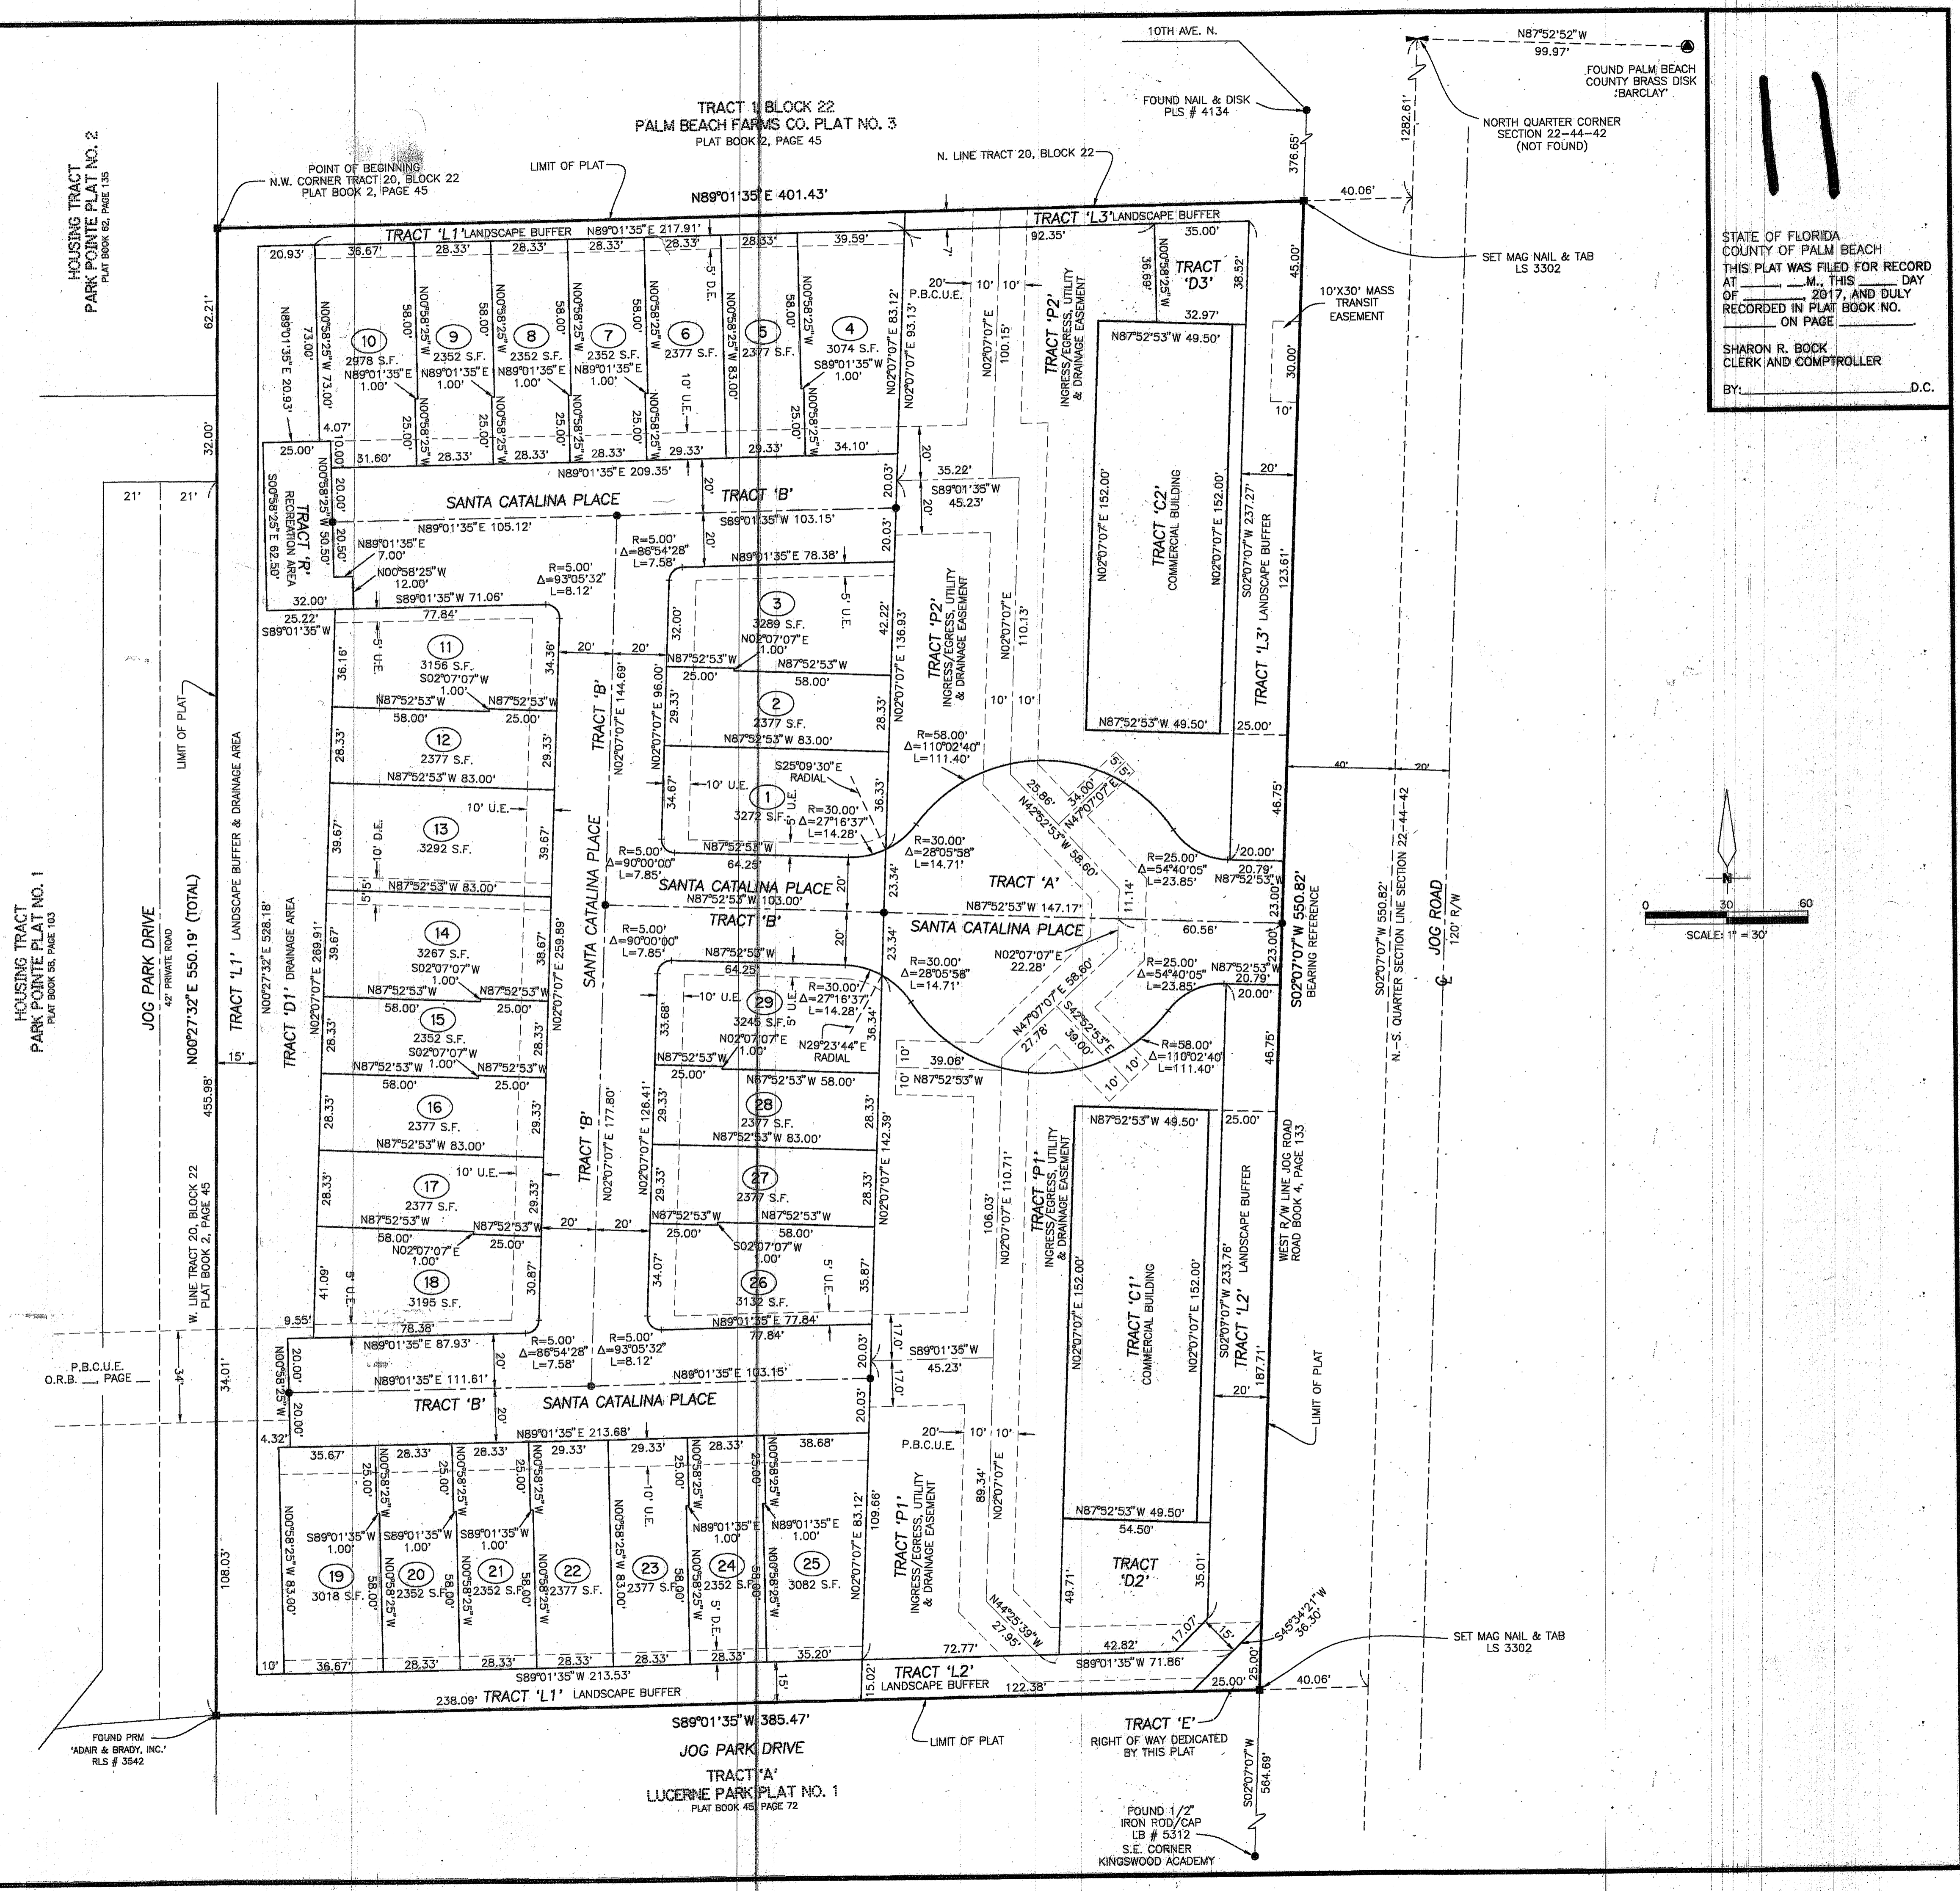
10TH AVE. N.

N87°52'52"W
99.97'

FOUND PALM BEACH COUNTY BRASS DISK 'BARCLAY'

FOUND NAIL & DISK PLS # 4134

NORTH QUARTER CORNER SECTION 22-44-42 (NOT FOUND)

TRACT 1, BLOCK 22
PALM BEACH FARMS CO. PLAT NO. 3
PLAT BOOK 2, PAGE 45

11

STATE OF FLORIDA
COUNTY OF PALM BEACH
THIS PLAT WAS FILED FOR RECORD AT ______ .M., THIS ______ DAY OF ________, 2017, AND DULY RECORDED IN PLAT BOOK NO. ______ ON PAGE ______

SHARON R. BOCK
CLERK AND COMPTROLLER

BY:________________D.C.

HOUSING TRACT
PARK POINTE PLAT NO. 2
PLAT BOOK 62, PAGE 135

POINT OF BEGINNING
N.W. CORNER TRACT 20, BLOCK 22
PLAT BOOK 2, PAGE 45

LIMIT OF PLAT

N. LINE TRACT 20, BLOCK 22

N89°01'35"E 401.43'

1282.61'
376.65'
40.06'
45.00'

SET MAG NAIL & TAB LS 3302

10'X30' MASS TRANSIT EASEMENT

TRACT 'L1' LANDSCAPE BUFFER N89°01'35"E 217.91'
TRACT 'L3' LANDSCAPE BUFFER
92.35'
35.00'
TRACT 'D3'
36.69'
38.52'
N00°58'25"W
32.97'

20.93' 36.67' 28.33' 28.33' 28.33' 28.33' 28.33' 39.59'

10
2978 S.F.
9
2352 S.F.
8
2352 S.F.
7
2352 S.F.
6
2377 S.F.
5
2377 S.F.
4
3074 S.F.

N89°01'35"E 1.00'
S89°01'35"W 1.00'
5' D.E.
10' U.E.

N02°07'07"E 83.12'
N02°07'07"E 93.13'
20' P.B.C.U.E.
10' 10'
100.15'
N02°07'07"E
TRACT 'P2'
INGRESS/EGRESS, UTILITY & DRAINAGE EASEMENT

N87°52'53"W 49.50'

62.21'
32.00'
21' 21'

N89°01'35"E 20.93'
N00°58'25"W 73.00'
73.00'
58.00'
25.00'
N00°58'25"W 83.00'
4.07'
10.00'
31.60' 28.33' 28.33' 28.33' 29.33' 29.33' 34.10'
25.00'

N89°01'35"E 209.35'

SANTA CATALINA PLACE
TRACT 'B'
20'
20.03'
35.22'
S89°01'35"W 45.23'
20'

TRACT 'R' RECREATION AREA
S00°58'25"E 62.50'
N00°58'25"W 50.50'
20.00'
20.50'
N89°01'35"E 105.12'
S89°01'35"W 103.15'
N89°01'35"E 7.00'
N00°58'25"W 12.00'
R=5.00' Δ=86°54'28" L=7.58'
R=5.00' Δ=93°05'32" L=8.12'
N89°01'35"E 78.38'
S89°01'35"W 71.06'
32.00'
25.22'
S89°01'35"W
77.84'

TRACT 'C2'
COMMERCIAL BUILDING
N02°07'07"E 152.00'
N02°07'07"E 152.00'
20'
S02°07'07"W 237.27'
123.61'
TRACT 'L3' LANDSCAPE BUFFER
30.00'
10'

3
3289 S.F.
N02°07'07"E 1.00'
N87°52'53"W
N87°52'53"W
25.00'
58.00'
5' U.E.
42.22'
N02°07'07"E 136.93'
TRACT 'P2'
INGRESS/EGRESS, UTILITY & DRAINAGE EASEMENT
N02°07'07"E 110.13'
10' 10'

11
3156 S.F.
S02°07'07"W 1.00'
N87°52'53"W
N87°52'53"W
58.00'
25.00'
36.16'
34.36'
5' U.E.
20' 20'

TRACT 'B'
N02°07'07"E 144.69'
N02°07'07"E 96.00'
32.00'
29.33'

2
2377 S.F.
N87°52'53"W 83.00'
28.33'

N87°52'53"W 49.50'
25.00'

R=58.00' Δ=110°02'40" L=111.40'

12
2377 S.F.
N87°52'53"W 83.00'
28.33'
29.33'

S25°09'30"E RADIAL
1
3272 S.F.
10' U.E.
5' U.E.
34.67'
36.33'
R=30.00' Δ=27°16'37" L=14.28'
N87°52'53"W
64.25'
R=5.00' Δ=90°00'00" L=7.85'

25.86'
34.00'
N42°52'53"W 58.60'
N47°07'07"E
5' 5'
R=30.00' Δ=28°05'58" L=14.71'
46.75'
40' 20'
20.00'
R=25.00' Δ=54°40'05" L=23.85'
20.79'
N87°52'53"W

13
3292 S.F.
10' U.E.
10' D.E.
39.67'
39.67'
N87°52'53"W 83.00'
5' 5'

SANTA CATALINA PLACE
N87°52'53"W 103.00'
TRACT 'B'
20'
23.34'
TRACT 'A'
11.14'
N87°52'53"W 147.17'
SANTA CATALINA PLACE
23.00'
N02°07'07"E 22.28'
60.56'
23.00'
S02°07'07"W 550.82'
BEARING REFERENCE

S02°07'07"W 550.82'
N.-S. QUARTER SECTION LINE SECTION 22-44-42

JOG ROAD
120' R/W
℄

0 30 60
SCALE: 1" = 30'
N

HOUSING TRACT
PARK POINTE PLAT NO. 1
PLAT BOOK 58, PAGE 103

JOG PARK DRIVE
42' PRIVATE ROAD

LIMIT OF PLAT

N00°27'32"E 550.19' (TOTAL)
TRACT 'L1' LANDSCAPE BUFFER & DRAINAGE AREA
N00°27'32"E 528.18'
TRACT 'D1' DRAINAGE AREA
N02°07'07"E 289.91'
15'
455.98'

14
3267 S.F.
S02°07'07"W 1.00'
N87°52'53"W
N87°52'53"W
58.00'
25.00'
38.67'
N02°07'07"E 259.89'
SANTA CATALINA PLACE
R=5.00' Δ=90°00'00" L=7.85'
N87°52'53"W
64.25'
R=30.00' Δ=27°16'37" L=14.28'
R=30.00' Δ=28°05'58" L=14.71'
R=25.00' Δ=54°40'05" L=23.85'
N87°52'53"W
20.79'
20.00'

29
3245 S.F.
10' U.E.
5' U.E.
N02°07'07"E 1.00'
33.68'
36.34'
N29°23'44"E RADIAL
N47°07'07"E 27.78'
S42°52'53"E 39.00'
R=58.00' Δ=110°02'40" L=111.40'
39.06'
10' 10'
N87°52'53"W
10' 10'
46.75'

15
2352 S.F.
S02°07'07"W 1.00'
N87°52'53"W
N87°52'53"W
58.00'
25.00'
28.33'
28.33'
N87°52'53"W
25.00'
N87°52'53"W 58.00'

16
2377 S.F.
N87°52'53"W 83.00'
28.33'
29.33'

TRACT 'B'
N02°07'07"E 177.80'
N02°07'07"E 126.41'
29.33'

28
2377 S.F.
N87°52'53"W 83.00'
28.33'
N02°07'07"E 142.39'

N87°52'53"W 49.50'
25.00'

17
2377 S.F.
10' U.E.
N87°52'53"W
N87°52'53"W
58.00'
25.00'
N02°07'07"E 1.00'
28.33'
29.33'
20' 20'

27
2377 S.F.
N87°52'53"W
N87°52'53"W
25.00'
58.00'
S02°07'07"W 1.00'
29.33'
28.33'

TRACT 'P1'
INGRESS/EGRESS, UTILITY & DRAINAGE EASEMENT
108.03'
N02°07'07"E 110.71'
TRACT 'C1'
COMMERCIAL BUILDING
N02°07'07"E 152.00'
N02°07'07"E 152.00'
S02°07'07"W 233.76'
TRACT 'L2' LANDSCAPE BUFFER
187.71'
20'
WEST R/W LINE JOG ROAD
ROAD BOOK 4, PAGE 133
LIMIT OF PLAT

W. LINE TRACT 20, BLOCK 22
PLAT BOOK 2, PAGE 45

18
3195 S.F.
5' U.E.
41.09'
30.87'
9.55'
78.38'
N89°01'35"E 87.93'

26
3132 S.F.
5' U.E.
34.07'
35.87'
N89°01'35"E 77.84'
77.84'

R=5.00' Δ=86°54'28" L=7.58'
R=5.00' Δ=93°05'32" L=8.12'
N89°01'35"E 103.15'
20.03'
17.0'
17.0'
S89°01'35"W 45.23'

P.B.C.U.E.
O.R.B. ___, PAGE ___
34'
34.01'
N00°58'25"W
20.00'
20.00'
N89°01'35"E 111.61'
20'
TRACT 'B'
SANTA CATALINA PLACE
20'
20.03'
N89°01'35"E 213.68'
4.32'

20' P.B.C.U.E.
10' 10'
89.34'
N02°07'07"E

35.67' 28.33' 28.33' 29.33' 29.33' 28.33' 38.68'
25.00'
N00°58'25"W
S89°01'35"W 1.00'
N89°01'35"E 1.00'
10' U.E.
5' D.E.

19
3018 S.F.
20
2352 S.F.
21
2352 S.F.
22
2377 S.F.
23
2377 S.F.
24
2352 S.F.
25
3082 S.F.

N00°58'25"W 83.00'
58.00'
N02°07'07"E 83.12'
109.66'

TRACT 'P1'
INGRESS/EGRESS, UTILITY & DRAINAGE EASEMENT

N87°52'53"W 49.50'
54.50'
TRACT 'D2'
49.71'
35.01'
N44°25'39"W 27.95'
17.07'
15'
S45°34'21"W 36.30'

108.03'

10' 36.67' 28.33' 28.33' 28.33' 28.33' 35.20'
S89°01'35"W 213.53'
15'
72.77'
42.82'
S89°01'35"W 71.86'
25.00'
15.02'
TRACT 'L2' LANDSCAPE BUFFER
122.38'
25.00'
40.06'
238.09' TRACT 'L1' LANDSCAPE BUFFER

SET MAG NAIL & TAB LS 3302

S89°01'35"W 385.47'

FOUND PRM 'ADAIR & BRADY, INC.' RLS # 3542

JOG PARK DRIVE

TRACT 'A'
LUCERNE PARK PLAT NO. 1
PLAT BOOK 45, PAGE 72

LIMIT OF PLAT

TRACT 'E'
RIGHT OF WAY DEDICATED BY THIS PLAT

S02°07'07"W 564.69'

FOUND 1/2" IRON ROD/CAP LB # 5312
S.E. CORNER KINGSWOOD ACADEMY